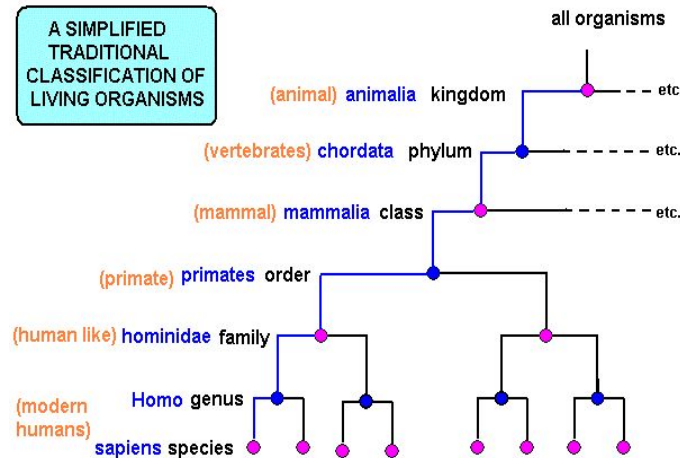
A SIMPLIFIED TRADITIONAL CLASSIFICATION OF LIVING ORGANISMS

all organisms

(animal) animalia kingdom

etc

(vertebrates) chordata phylum

etc.

(mammal) mammalia class

etc.

(primate) primates order

(human like) hominidae family

Homo genus

(modern humans)

sapiens species